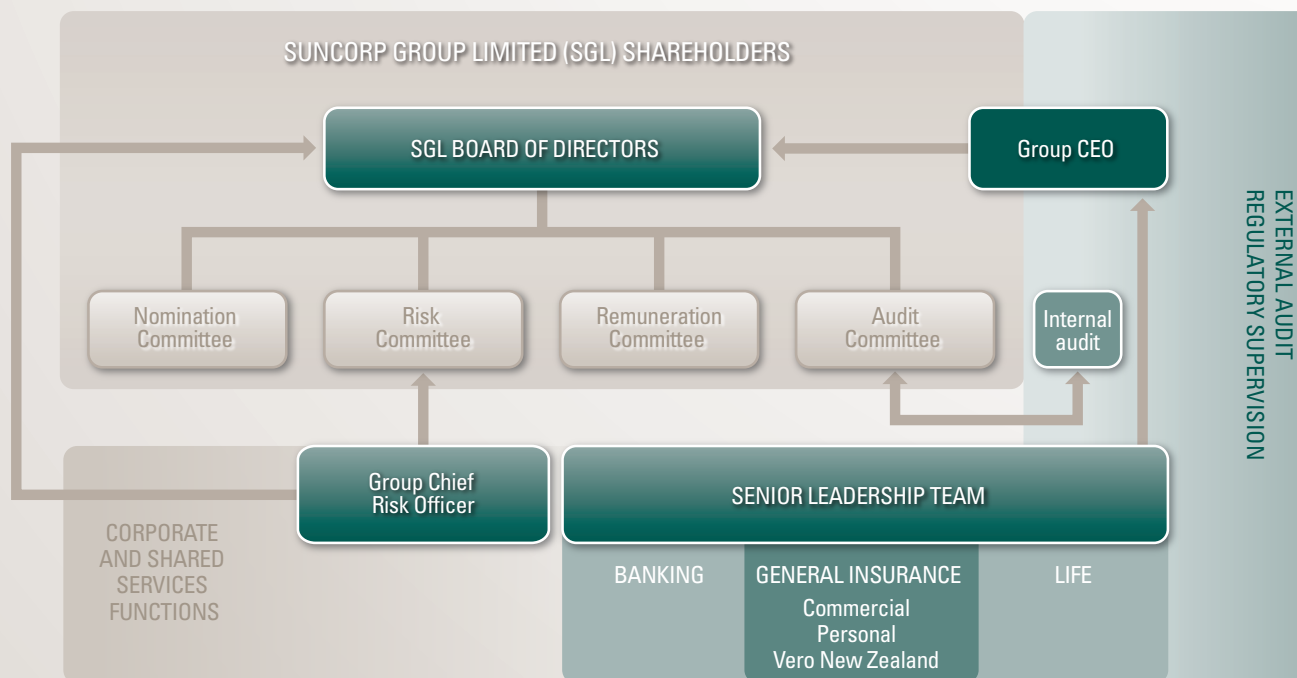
SUNCORP GROUP LIMITED (SGL) SHAREHOLDERS

SGL BOARD OF DIRECTORS

Group CEO

Nomination Committee

Risk Committee

Remuneration Committee

Audit Committee

Internal audit

EXTERNAL AUDIT
REGULATORY SUPERVISION

Group Chief Risk Officer

SENIOR LEADERSHIP TEAM

CORPORATE AND SHARED SERVICES FUNCTIONS

BANKING

GENERAL INSURANCE
Commercial
Personal
Vero New Zealand

LIFE